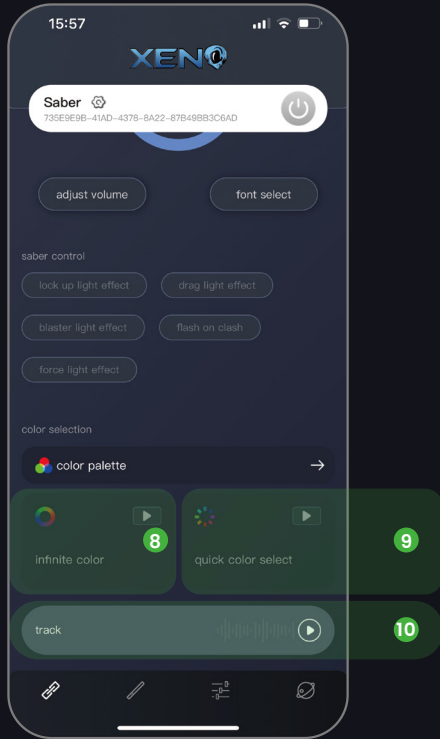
15:57

XENO

Saber
735E9E9B-41AD-4376-8A22-87B49BB3C6AD

adjust volume

font select

saber control

lock up light effect

drag light effect

blaster light effect

flash on clash

force light effect

color selection

color palette →

infinite color

8

quick color select

9

track

10